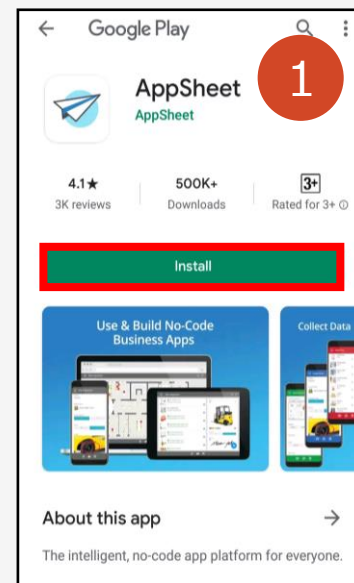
← Google Play

1

AppSheet
AppSheet

4.1★
3K reviews

500K+
Downloads

3+
Rated for 3+ ⓘ

Install

Use & Build No-Code Business Apps

Collect Data

About this app →

The intelligent, no-code app platform for everyone.